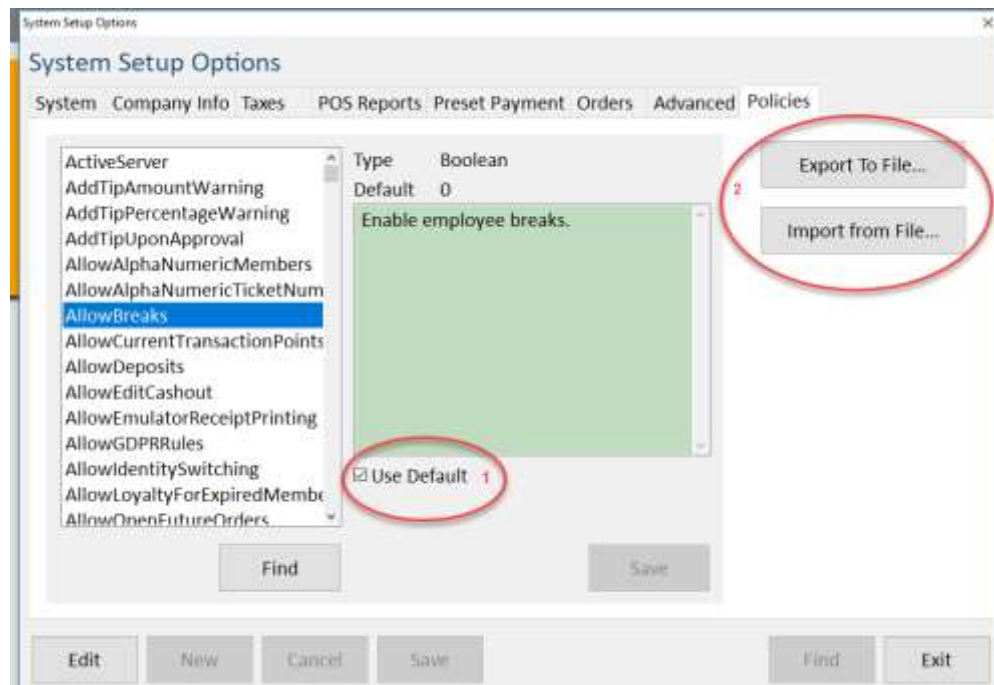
System Setup Options

System Setup Options

System Company Info Taxes POS Reports Preset Payment Orders Advanced Policies

ActiveServer
AddTipAmountWarning
AddTipPercentageWarning
AddTipUponApproval
AllowAlphaNumericMembers
AllowAlphaNumericTicketNum
AllowBreaks
AllowCurrentTransactionPoints
AllowDeposits
AllowEditCashout
AllowEmulatorReceiptPrinting
AllowGDPRRules
AllowIdentitySwitching
AllowLoyaltyForExpiredMembe
AllowOpenFutureOrders

Type Boolean
Default 0

Enable employee breaks.

☑ Use Default 1

Export To File...

2

Import from File...

Find

Save

Edit New Cancel Save Find Exit